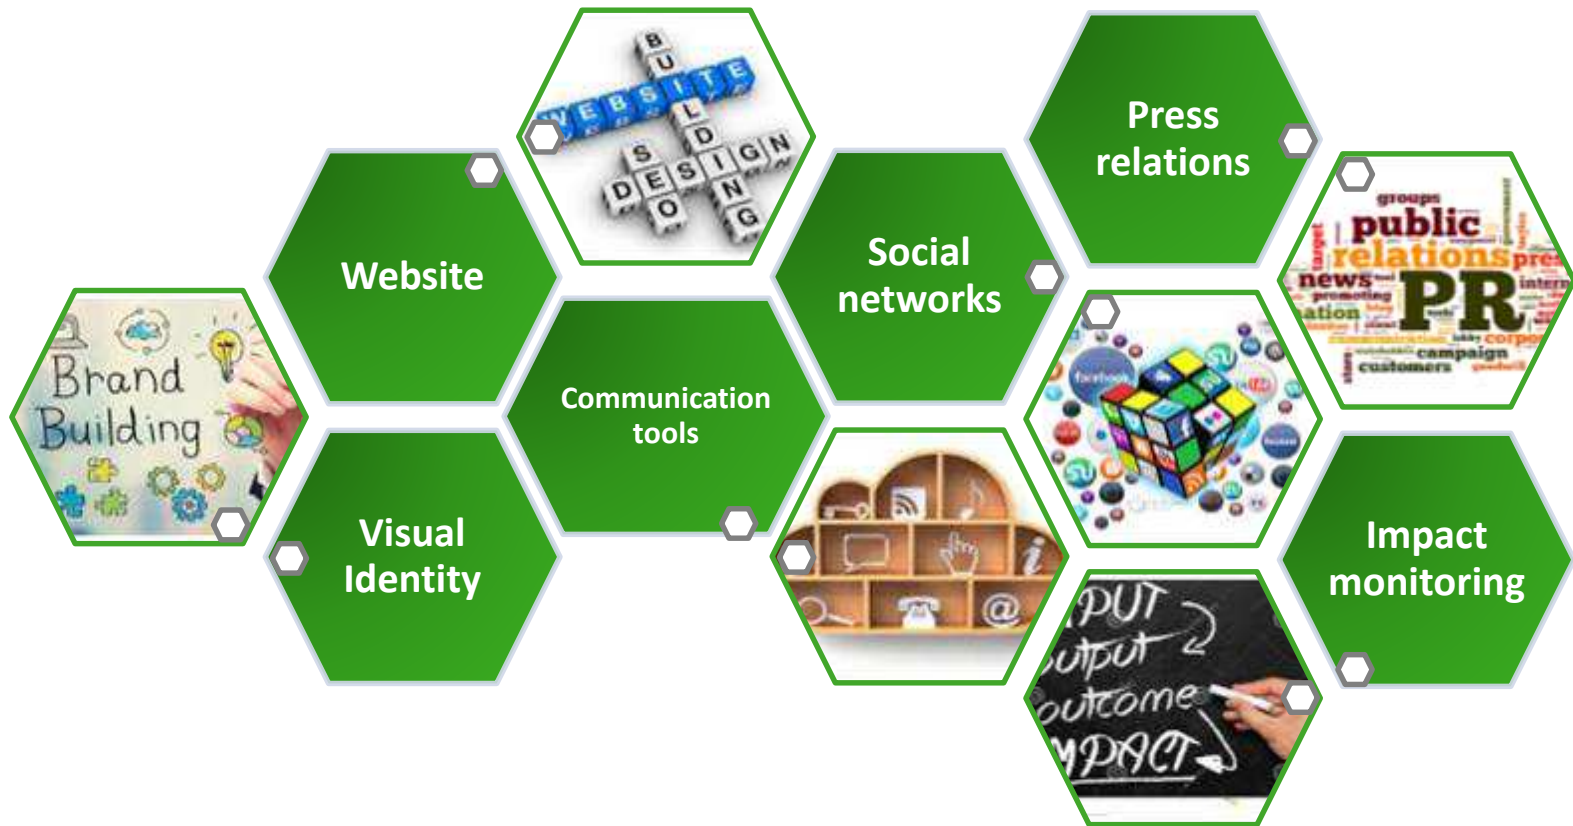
Brand Building

Website

WEBSITE
BUILDING
SEO
DESIGN

Visual Identity

Communication tools

Social networks

Press relations

groups
public
relations
news
promoting
PR
campaign
customers

facebook

Impact monitoring

PUT
output
outcome
IMPACT